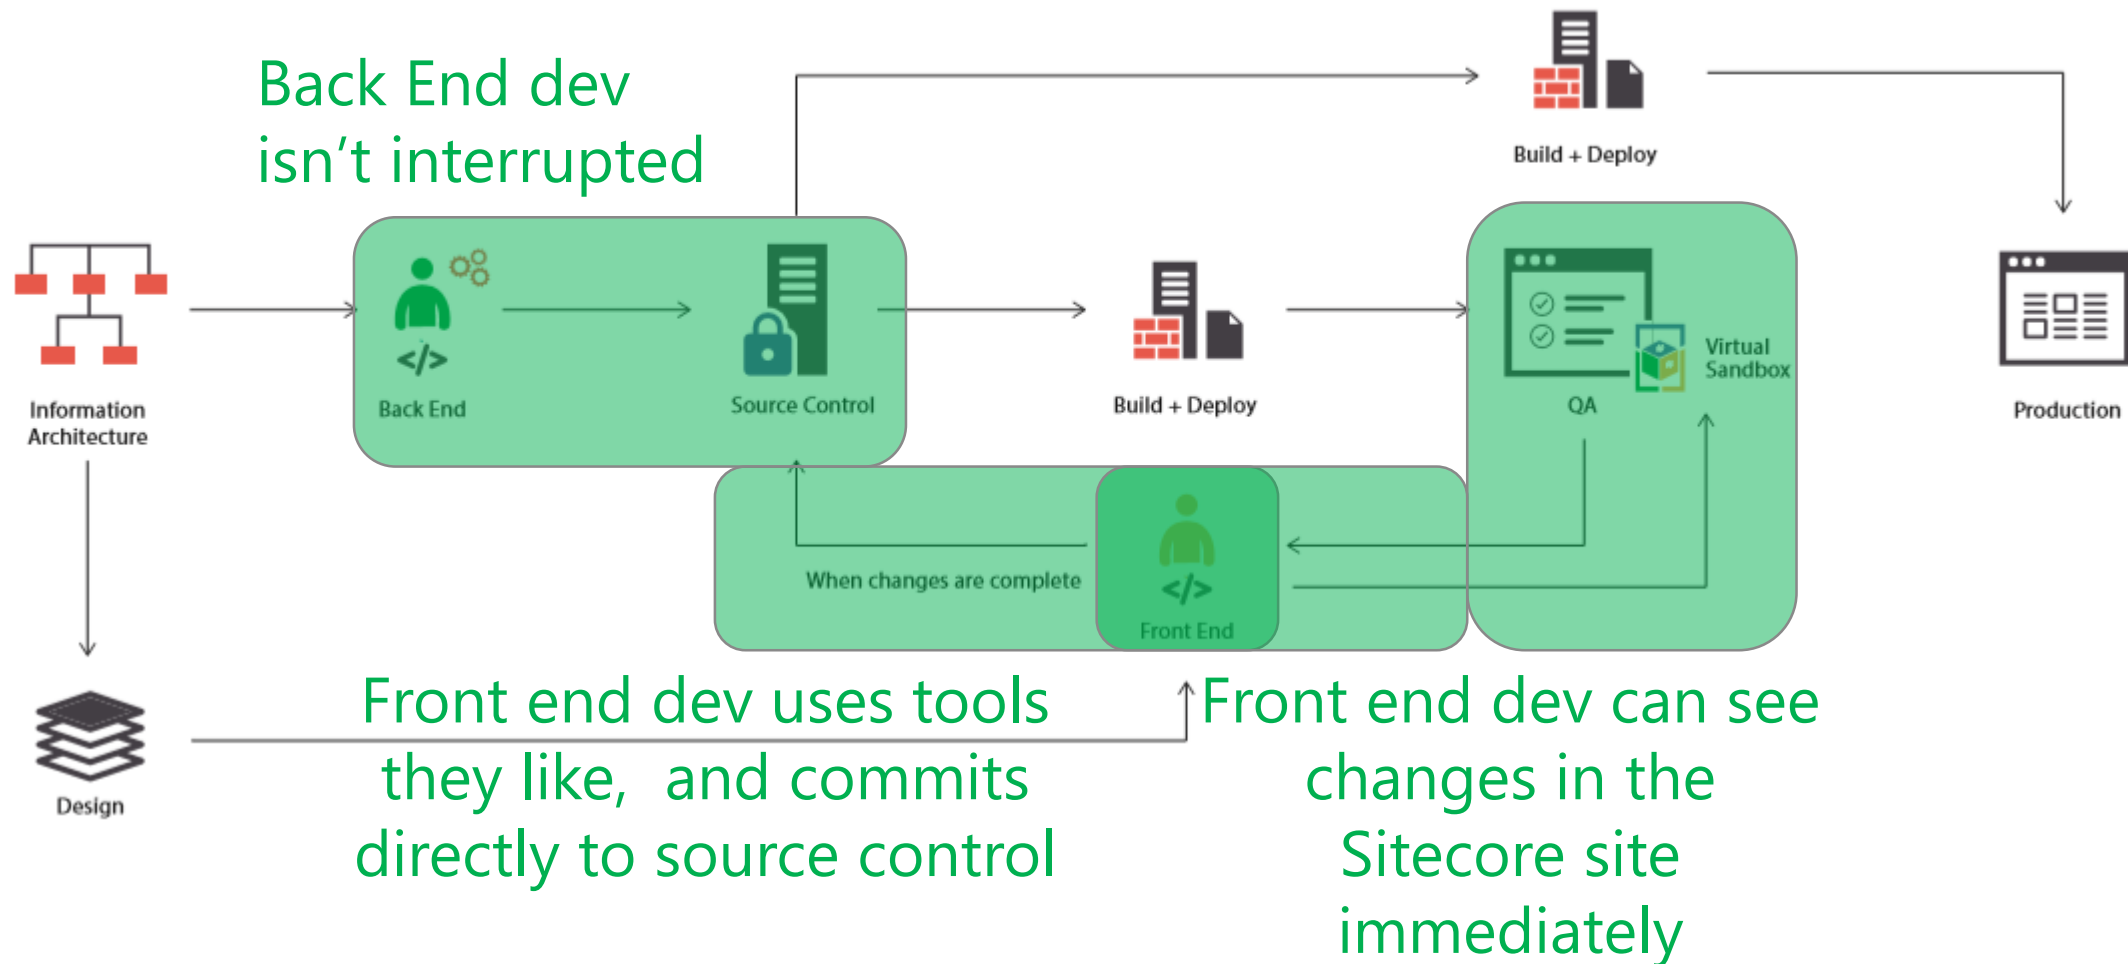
Back End dev isn't interrupted

Build + Deploy

Information Architecture

Back End

Source Control

Build + Deploy

QA

Virtual Sandbox

Production

When changes are complete

Front End

Design

Front end dev uses tools they like, and commits directly to source control

Front end dev can see changes in the Sitecore site immediately